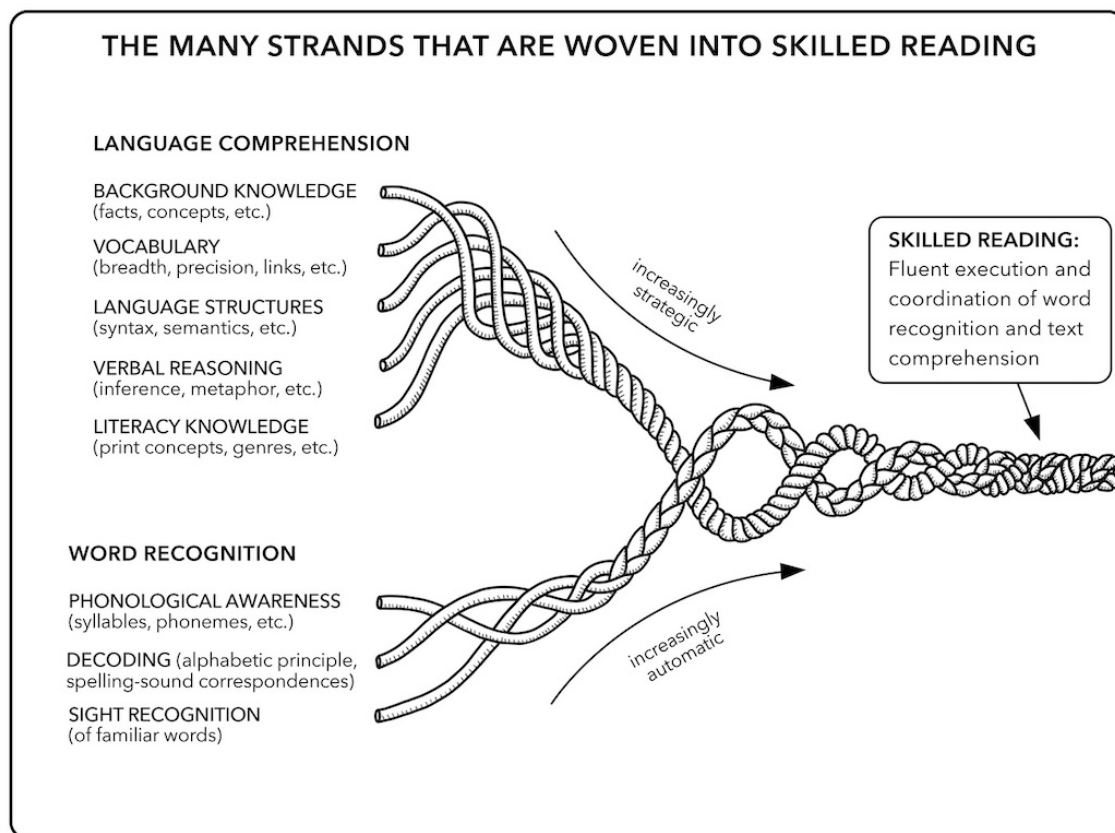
THE MANY STRANDS THAT ARE WOVEN INTO SKILLED READING

LANGUAGE COMPREHENSION

BACKGROUND KNOWLEDGE
(facts, concepts, etc.)

VOCABULARY
(breadth, precision, links, etc.)

LANGUAGE STRUCTURES
(syntax, semantics, etc.)

VERBAL REASONING
(inference, metaphor, etc.)

LITERACY KNOWLEDGE
(print concepts, genres, etc.)

increasingly strategic

SKILLED READING:
Fluent execution and coordination of word recognition and text comprehension

WORD RECOGNITION

PHONOLOGICAL AWARENESS
(syllables, phonemes, etc.)

DECODING (alphabetic principle, spelling-sound correspondences)

SIGHT RECOGNITION
(of familiar words)

increasingly automatic